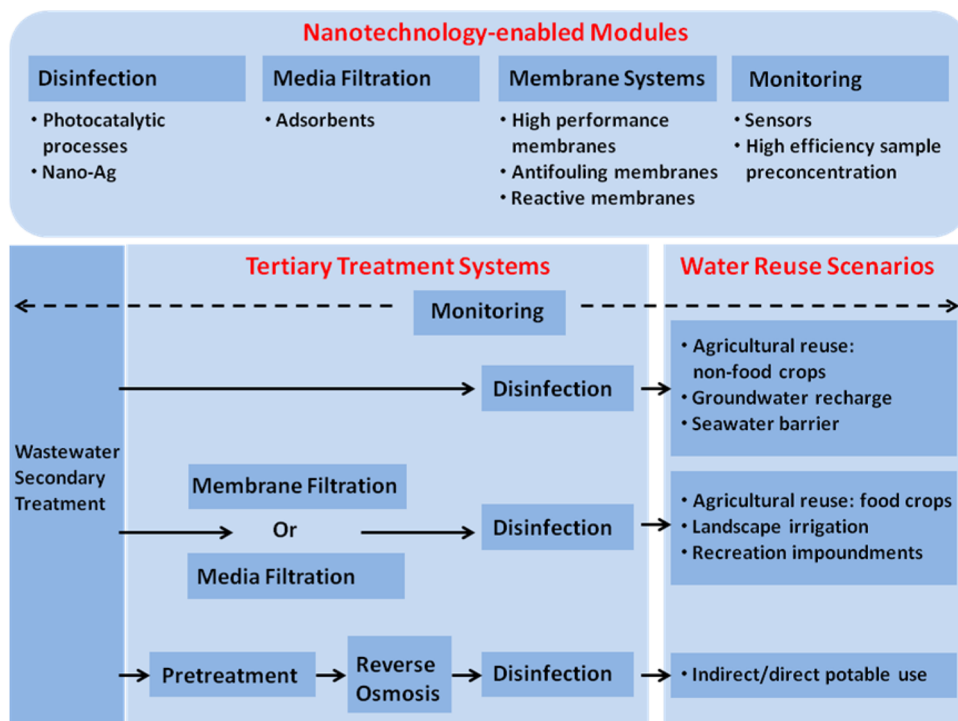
Nanotechnology-enabled Modules

Disinfection
• Photocatalytic processes
• Nano-Ag

Media Filtration
• Adsorbents

Membrane Systems
• High performance membranes
• Antifouling membranes
• Reactive membranes

Monitoring
• Sensors
• High efficiency sample preconcentration

Tertiary Treatment Systems

Water Reuse Scenarios

Monitoring

Wastewater Secondary Treatment

Disinfection

• Agricultural reuse: non-food crops
• Groundwater recharge
• Seawater barrier

Membrane Filtration
Or
Media Filtration

Disinfection

• Agricultural reuse: food crops
• Landscape irrigation
• Recreation impoundments

Pretreatment
Reverse Osmosis
Disinfection

• Indirect/direct potable use